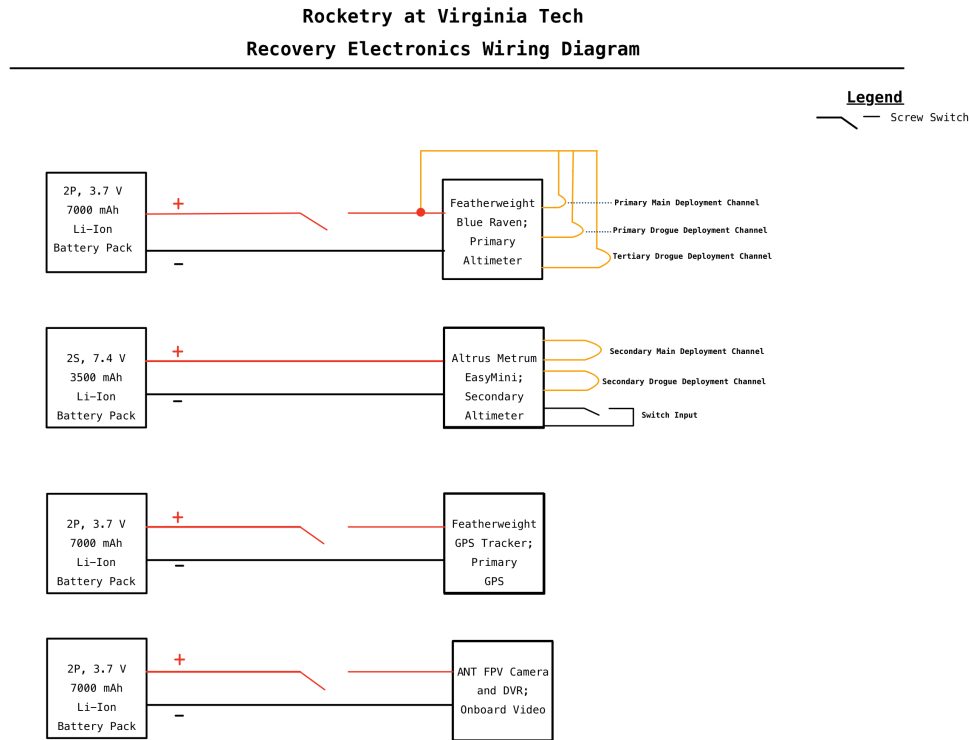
Rocketry at Virginia Tech

Recovery Electronics Wiring Diagram

Legend

Screw Switch

2P, 3.7 V
7000 mAh
Li–Ion
Battery Pack

+

−

Featherweight
Blue Raven;
Primary
Altimeter

Primary Main Deployment Channel

Primary Drogue Deployment Channel

Tertiary Drogue Deployment Channel

2S, 7.4 V
3500 mAh
Li–Ion
Battery Pack

+

−

Altrus Metrum
EasyMini;
Secondary
Altimeter

Secondary Main Deployment Channel

Secondary Drogue Deployment Channel

Switch Input

2P, 3.7 V
7000 mAh
Li–Ion
Battery Pack

+

−

Featherweight
GPS Tracker;
Primary
GPS

2P, 3.7 V
7000 mAh
Li–Ion
Battery Pack

+

−

ANT FPV Camera
and DVR;
Onboard Video